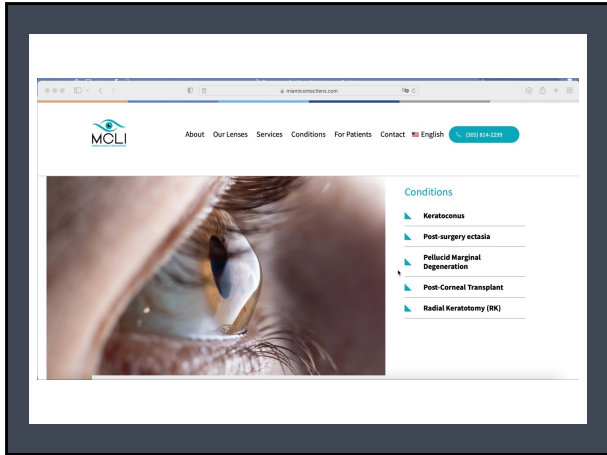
miamicontactlens.com

MCLI

About Our Lenses Services Conditions For Patients Contact English (305) 814-2299

Conditions

Keratoconus

Post-surgery ectasia

Pellucid Marginal Degeneration

Post-Corneal Transplant

Radial Keratotomy (RK)